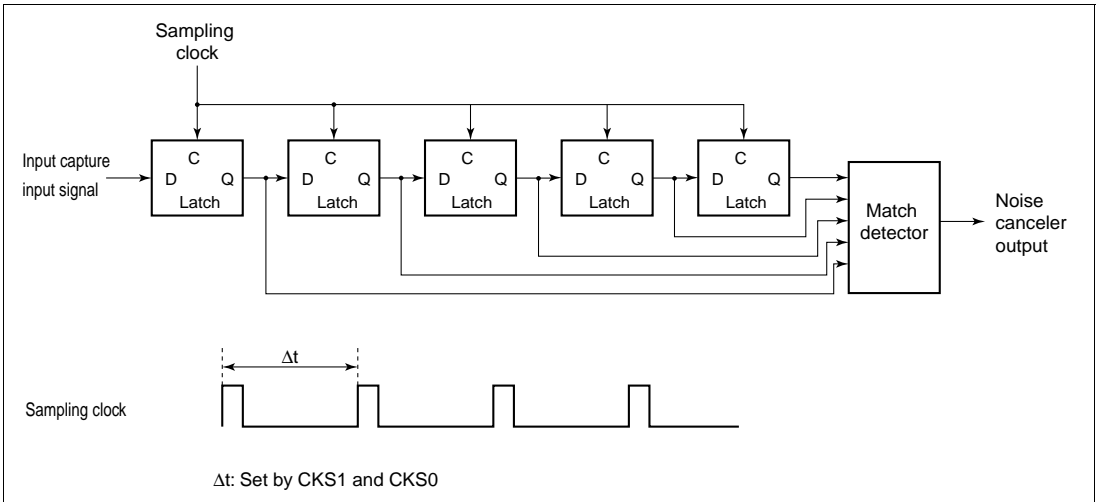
Sampling clock

Input capture input signal

C
D Q
Latch

C
D Q
Latch

C
D Q
Latch

C
D Q
Latch

C
D Q
Latch

Match detector

Noise canceler output

$\Delta t$

Sampling clock

$\Delta t$: Set by CKS1 and CKS0